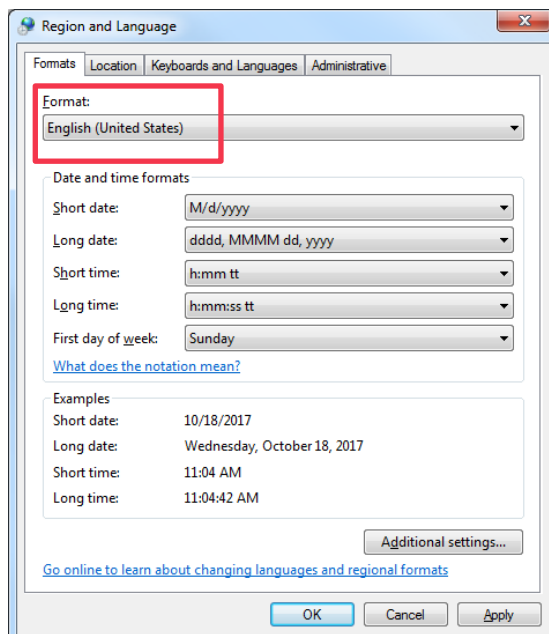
Region and Language

Formats | Location | Keyboards and Languages | Administrative

Format:
English (United States)

Date and time formats
Short date: M/d/yyyy
Long date: dddd, MMMM dd, yyyy
Short time: h:mm tt
Long time: h:mm:ss tt
First day of week: Sunday

What does the notation mean?

Examples
Short date: 10/18/2017
Long date: Wednesday, October 18, 2017
Short time: 11:04 AM
Long time: 11:04:42 AM

Additional settings...

Go online to learn about changing languages and regional formats

OK | Cancel | Apply